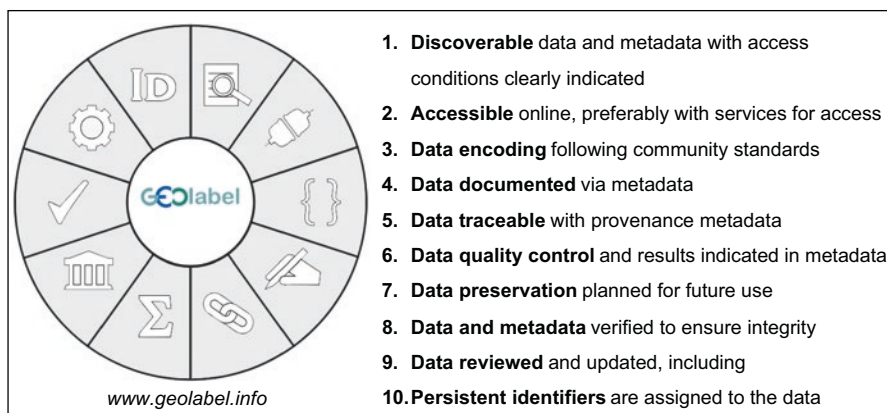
GEOlabel

www.geolabel.info

1. **Discoverable** data and metadata with access conditions clearly indicated
2. **Accessible** online, preferably with services for access
3. **Data encoding** following community standards
4. **Data documented** via metadata
5. **Data traceable** with provenance metadata
6. **Data quality control** and results indicated in metadata
7. **Data preservation** planned for future use
8. **Data and metadata** verified to ensure integrity
9. **Data reviewed** and updated, including
10. **Persistent identifiers** are assigned to the data